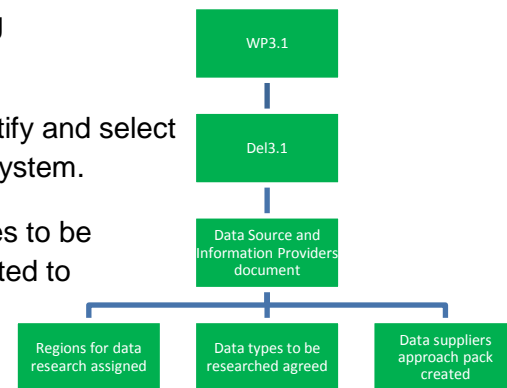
g

tify and select
ystem.

es to be
ted to

WP3.1

Del3.1

Data Source and Information Providers document

Regions for data research assigned

Data types to be researched agreed

Data suppliers approach pack created